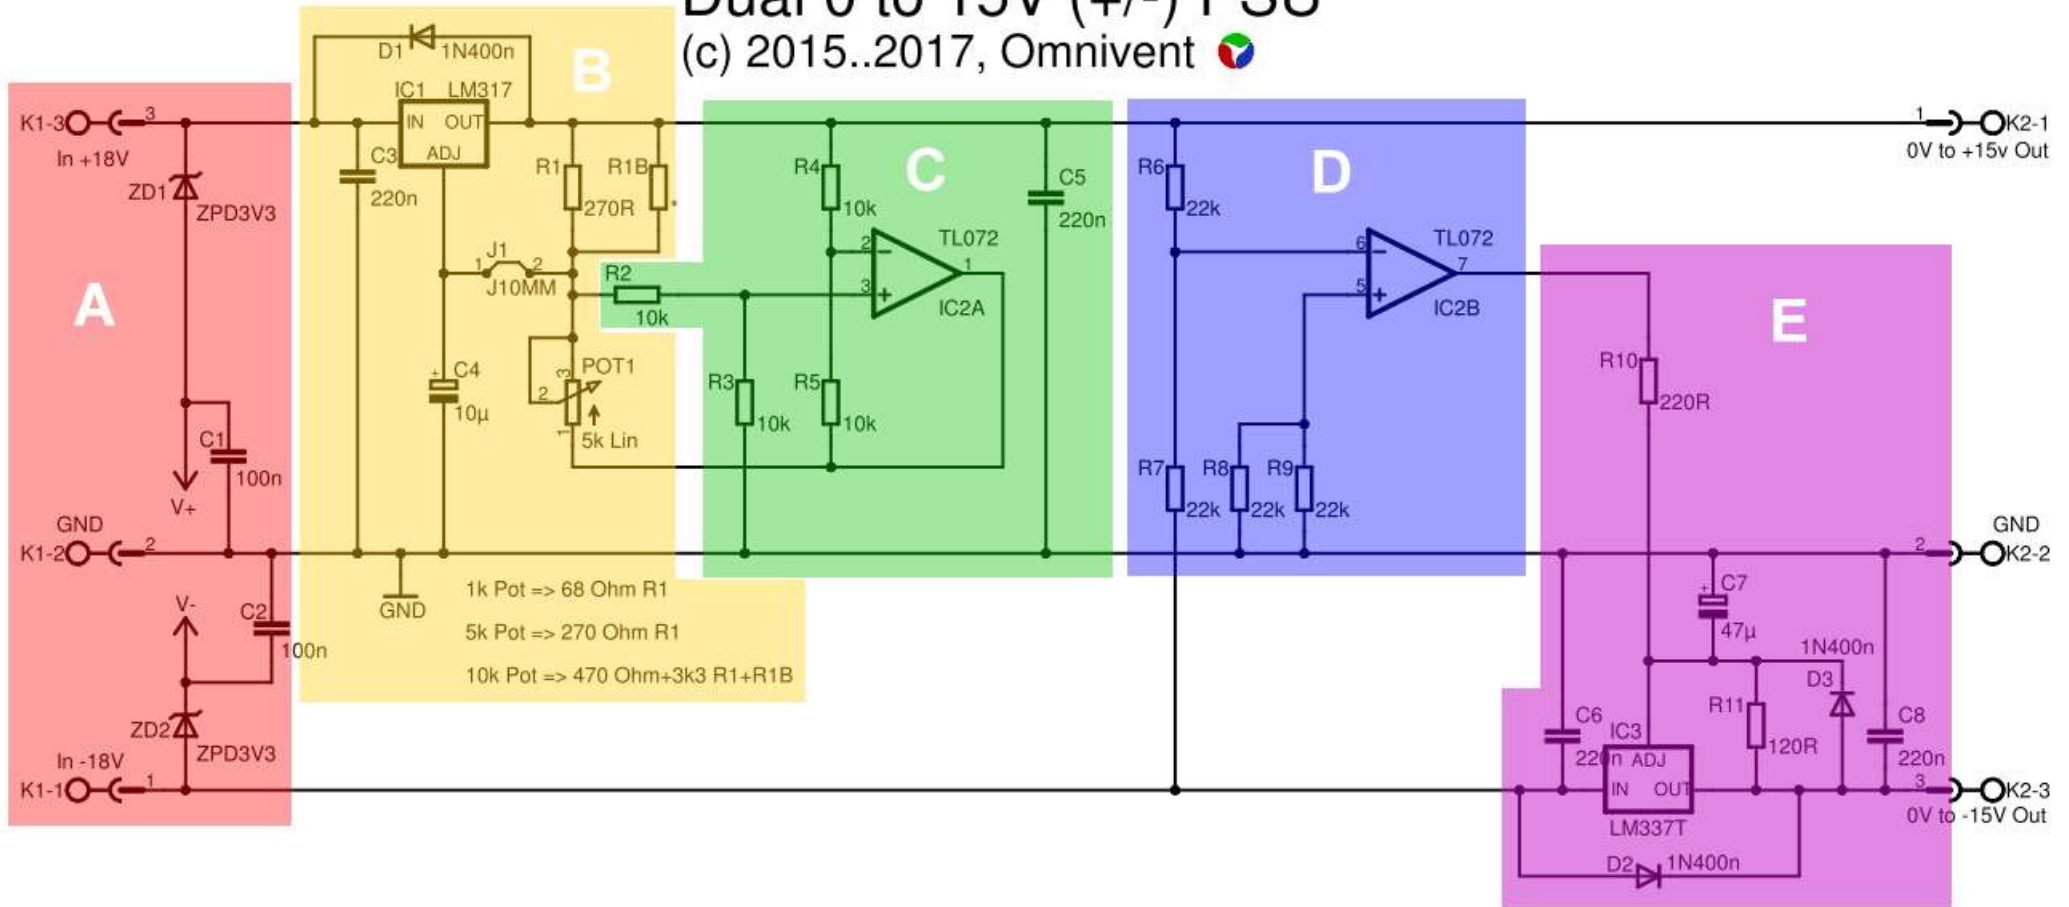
Dual 0 to 15V (+/-) PSU
(c) 2015..2017, Omnivent

A
B
C
D
E

K1-3
3
In +18V
ZD1
ZPD3V3
C1
100n
V+
GND
K1-2
2
V-
C2
100n
ZD2
ZPD3V3
In -18V
K1-1
1

D1
1N400n
IC1
LM317
IN
OUT
ADJ
C3
220n
R1
270R
R1B
J1
1
2
J10MM
C4
10µ
POT1
2
3
1
5k Lin
GND
R2
10k

1k Pot => 68 Ohm R1
5k Pot => 270 Ohm R1
10k Pot => 470 Ohm+3k3 R1+R1B

R4
10k
2
3
1
TL072
IC2A
C5
220n
R3
10k
R5
10k

R6
22k
6
5
7
TL072
IC2B
R7
22k
R8
22k
R9
22k

R10
220R
C7
47µ
1N400n
D3
R11
120R
C6
220n
IC3
ADJ
IN
OUT
LM337T
C8
220n
D2
1N400n

1
K2-1
0V to +15v Out
GND
2
K2-2
3
K2-3
0V to -15V Out